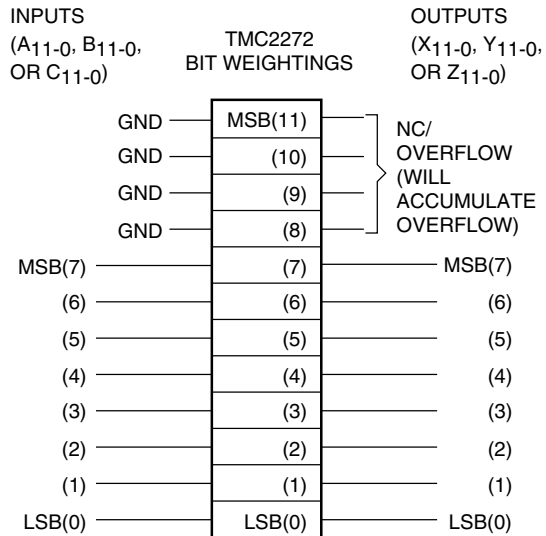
INPUTS
($A_{11-0}$, $B_{11-0}$, OR $C_{11-0}$)

TMC2272
BIT WEIGHTINGS

OUTPUTS
($X_{11-0}$, $Y_{11-0}$, OR $Z_{11-0}$)

GND MSB(11)
GND (10)
GND (9)
GND (8)

NC/
OVERFLOW
(WILL
ACCUMULATE
OVERFLOW)

MSB(7) (7) MSB(7)
(6) (6) (6)
(5) (5) (5)
(4) (4) (4)
(3) (3) (3)
(2) (2) (2)
(1) (1) (1)
LSB(0) LSB(0) LSB(0)